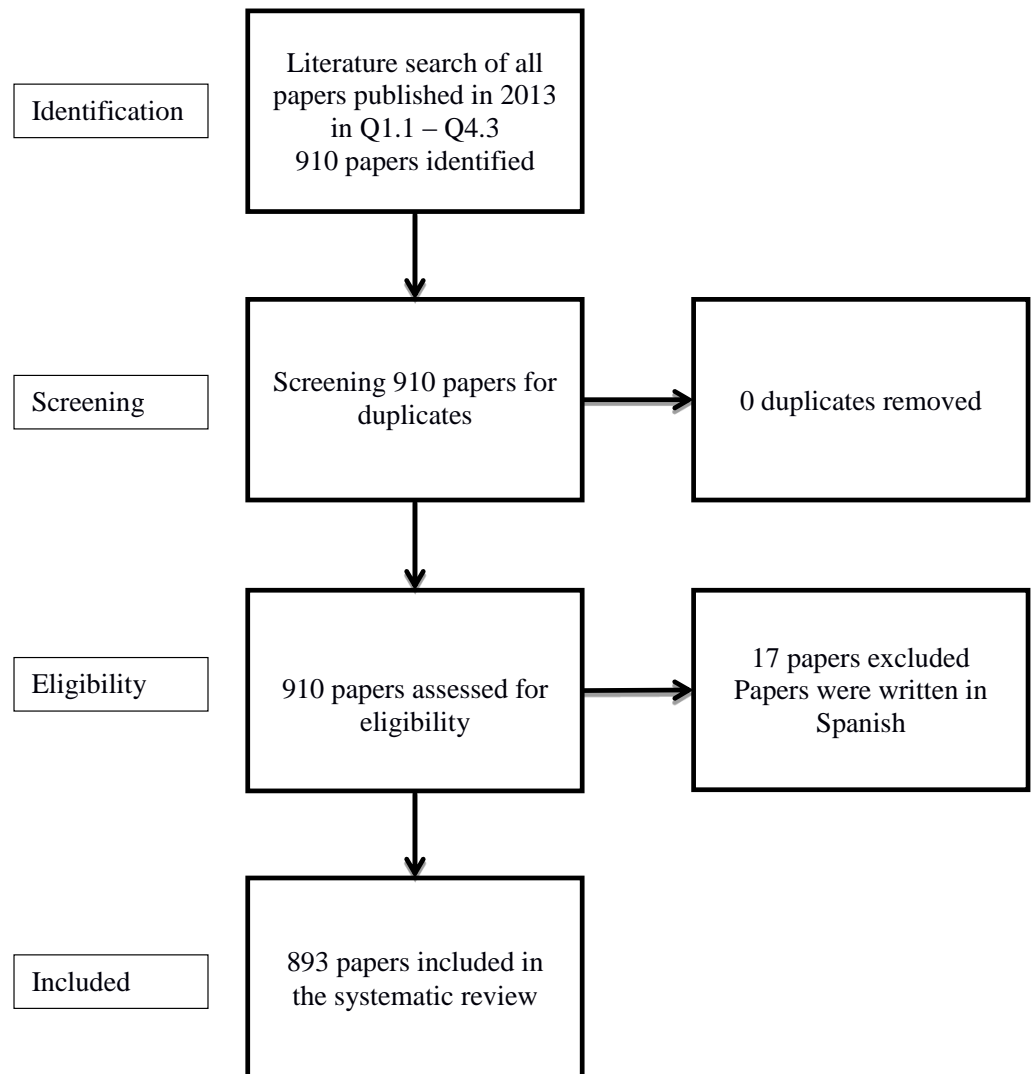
Identification

Literature search of all papers published in 2013 in Q1.1 – Q4.3
910 papers identified

Screening

Screening 910 papers for duplicates

0 duplicates removed

Eligibility

910 papers assessed for eligibility

17 papers excluded
Papers were written in Spanish

Included

893 papers included in the systematic review